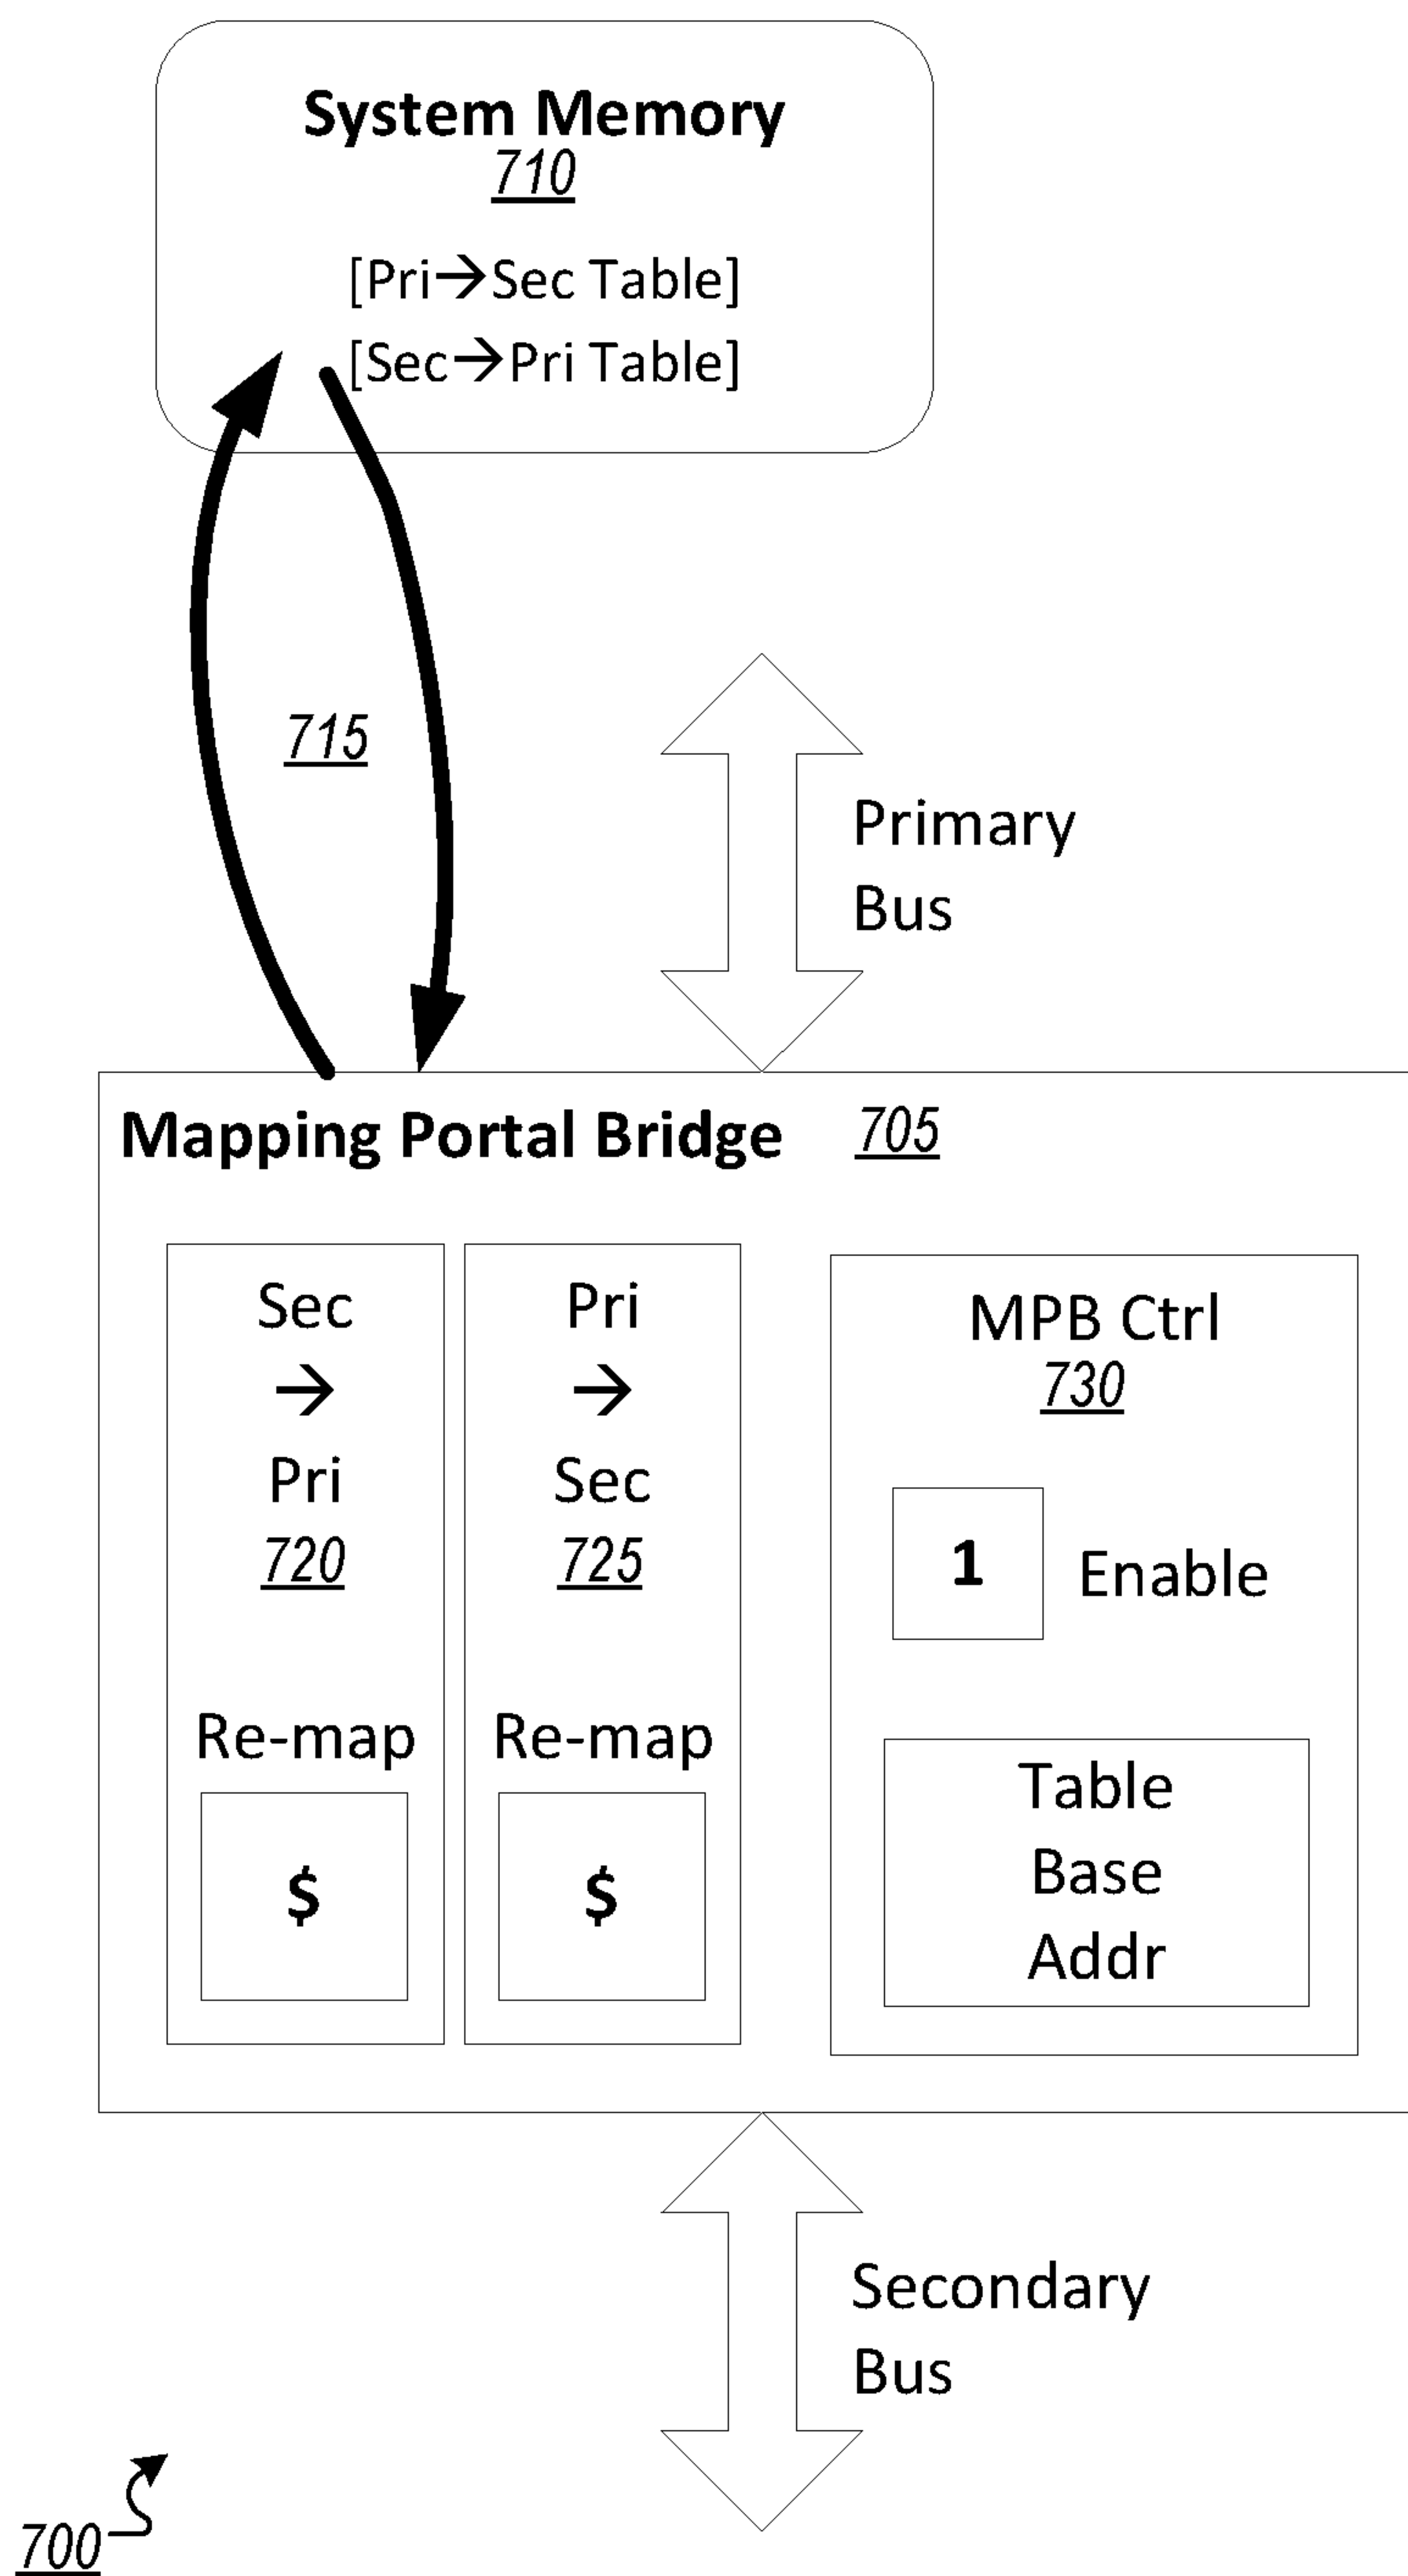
System Memory
710

[Pri→Sec Table]
[Sec→Pri Table]

715

Primary
Bus

Mapping Portal Bridge 705

Sec
→
Pri
720

Re-map
$

Pri
→
Sec
725

Re-map
$

MPB Ctrl
730

1 Enable

Table
Base
Addr

Secondary
Bus

700